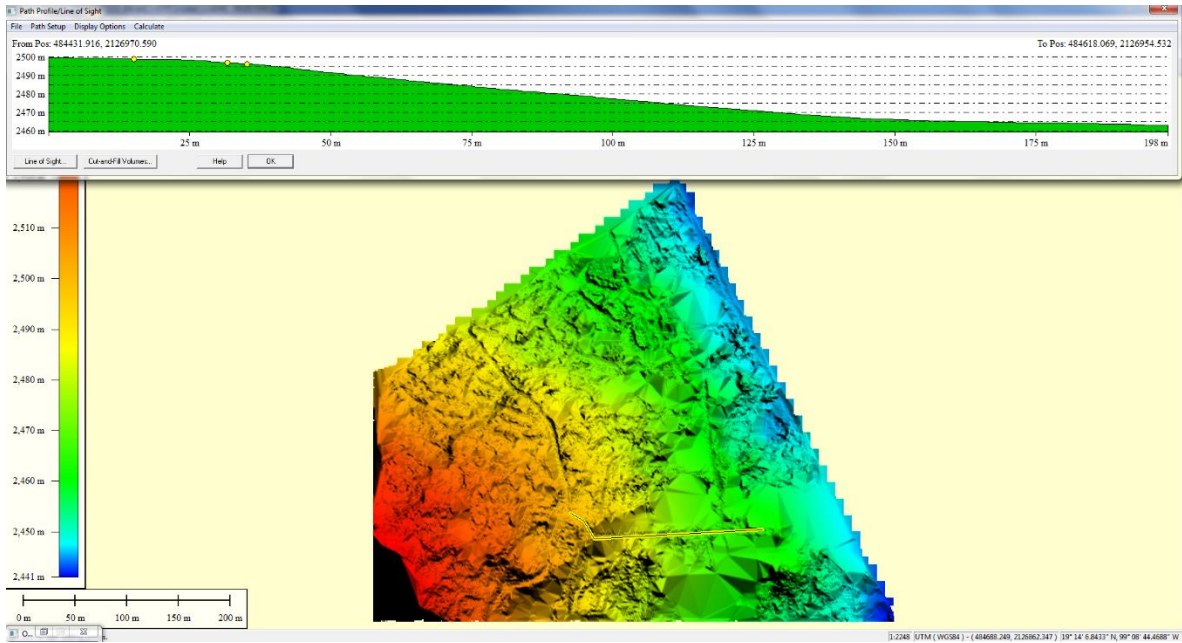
Path Profile/Line of Sight

File Path Setup Display Options Calculate

From Pos: 484431.916, 2126970.590

To Pos: 484618.069, 2126954.532

2500 m
2490 m
2480 m
2470 m
2460 m

25 m 50 m 75 m 100 m 125 m 150 m 175 m 198 m

Line of Sight... Cut-and-Fill Volumes... Help OK

2,510 m
2,500 m
2,490 m
2,480 m
2,470 m
2,460 m
2,450 m
2,441 m

0 m 50 m 100 m 150 m 200 m

1:2248 UTM ( WGS84 ) - ( 484688.249, 2126862.347 ) 19° 14' 5.8433" N, 99° 08' 44.4688" W